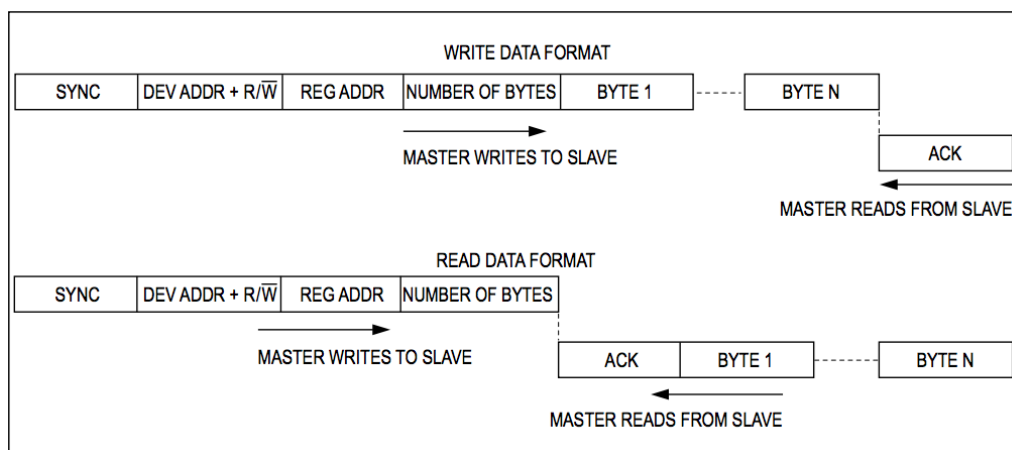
WRITE DATA FORMAT

SYNC

DEV ADDR + R/$\overline{W}$

REG ADDR

NUMBER OF BYTES

BYTE 1

BYTE N

MASTER WRITES TO SLAVE

ACK

MASTER READS FROM SLAVE

READ DATA FORMAT

SYNC

DEV ADDR + R/$\overline{W}$

REG ADDR

NUMBER OF BYTES

MASTER WRITES TO SLAVE

ACK

BYTE 1

BYTE N

MASTER READS FROM SLAVE